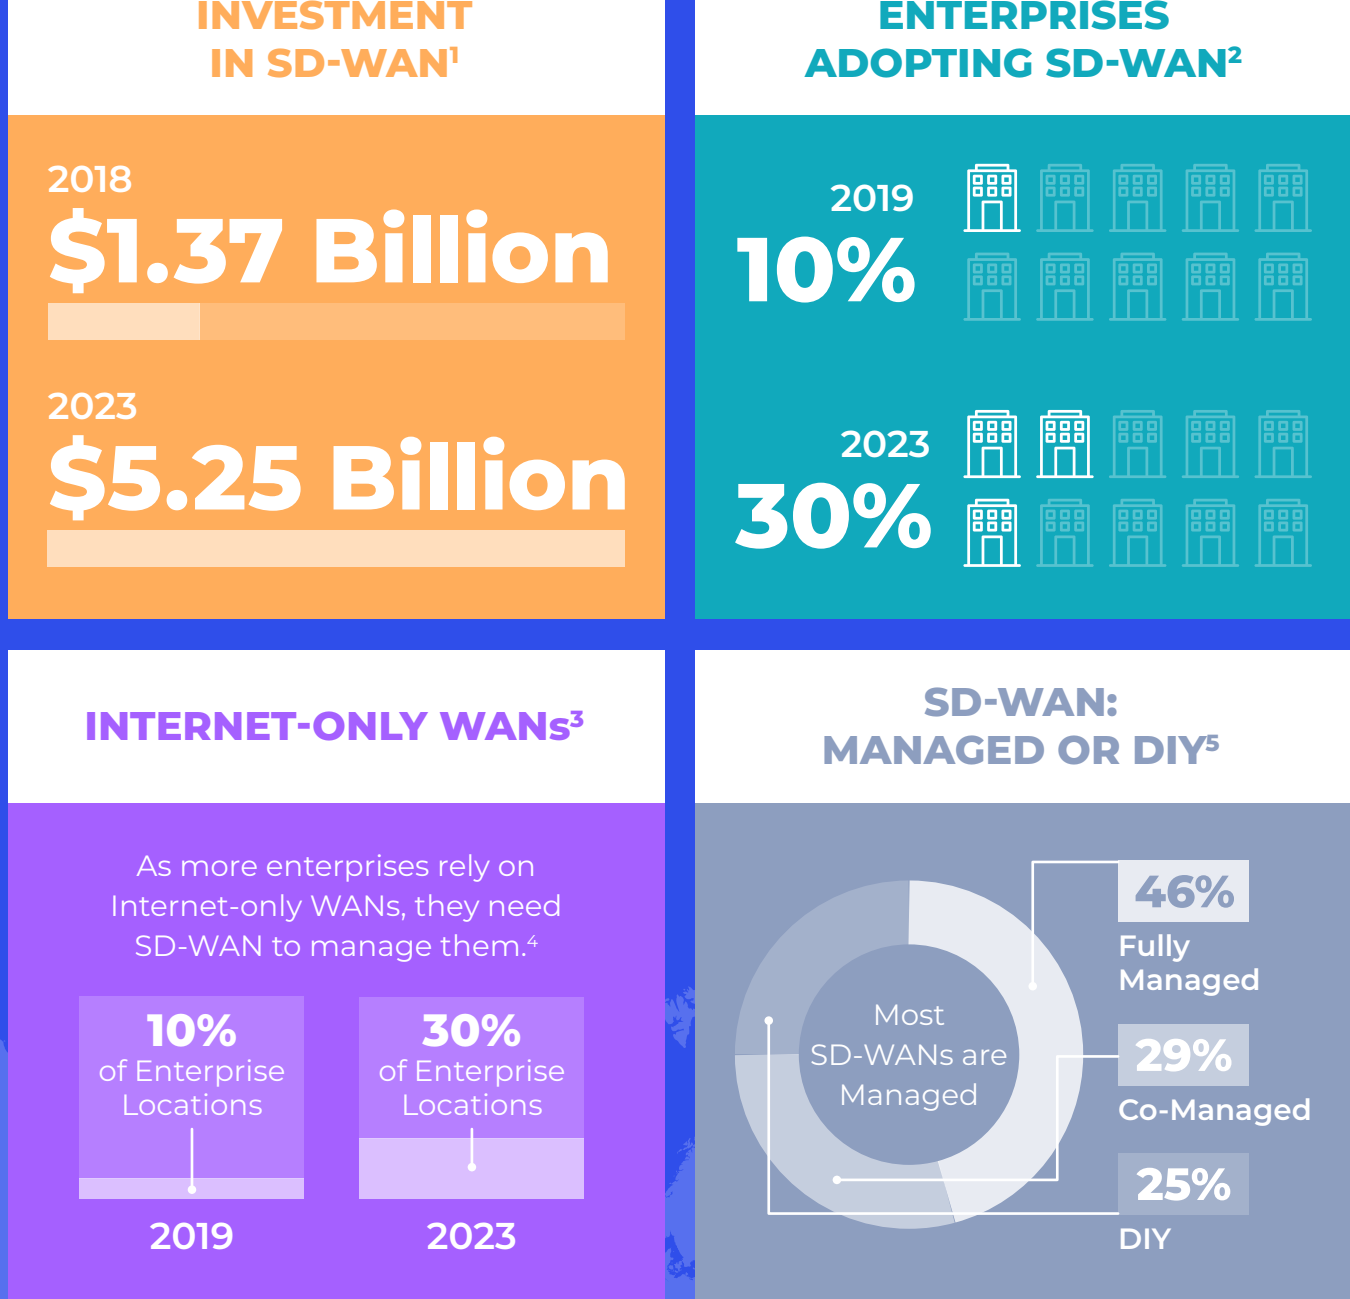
INVESTMENT IN SD-WAN$^1$

2018
$1.37 Billion

2023
$5.25 Billion

ENTERPRISES ADOPTING SD-WAN$^2$

2019
10%

2023
30%

INTERNET-ONLY WANs$^3$

As more enterprises rely on Internet-only WANs, they need SD-WAN to manage them.$^4$

10%
of Enterprise Locations

2019

30%
of Enterprise Locations

2023

SD-WAN: MANAGED OR DIY$^5$

Most SD-WANs are Managed

46%
Fully Managed

29%
Co-Managed

25%
DIY